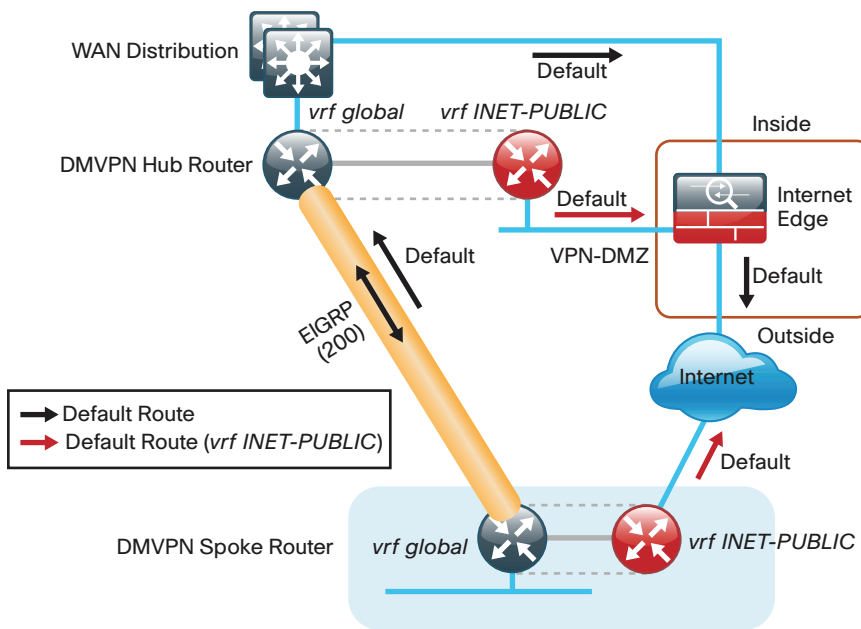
WAN Distribution

Default

vrf global

vrf INET-PUBLIC

Inside

DMVPN Hub Router

Default

Internet Edge

Default

VPN-DMZ

Default

EIGRP (200)

Outside

Internet

Default Route

Default Route (vrf INET-PUBLIC)

Default

DMVPN Spoke Router

vrf global

vrf INET-PUBLIC